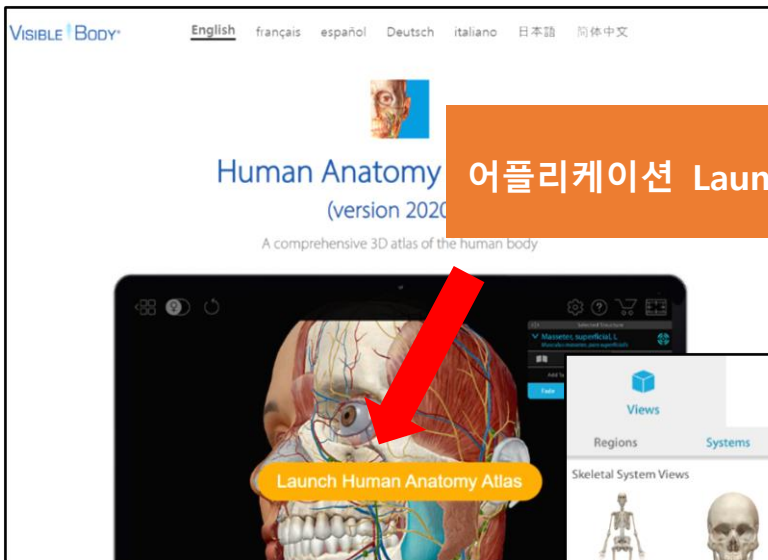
VISIBLE BODY

English français español Deutsch italiano 日本語 简体中文

Human Anatomy

(version 2020

어플리케이션 Laun

A comprehensive 3D atlas of the human body

Selected Structure

Masseter, superficial, L

Fade

Launch Human Anatomy Atlas

Views

Regions Systems

Skeletal System Views